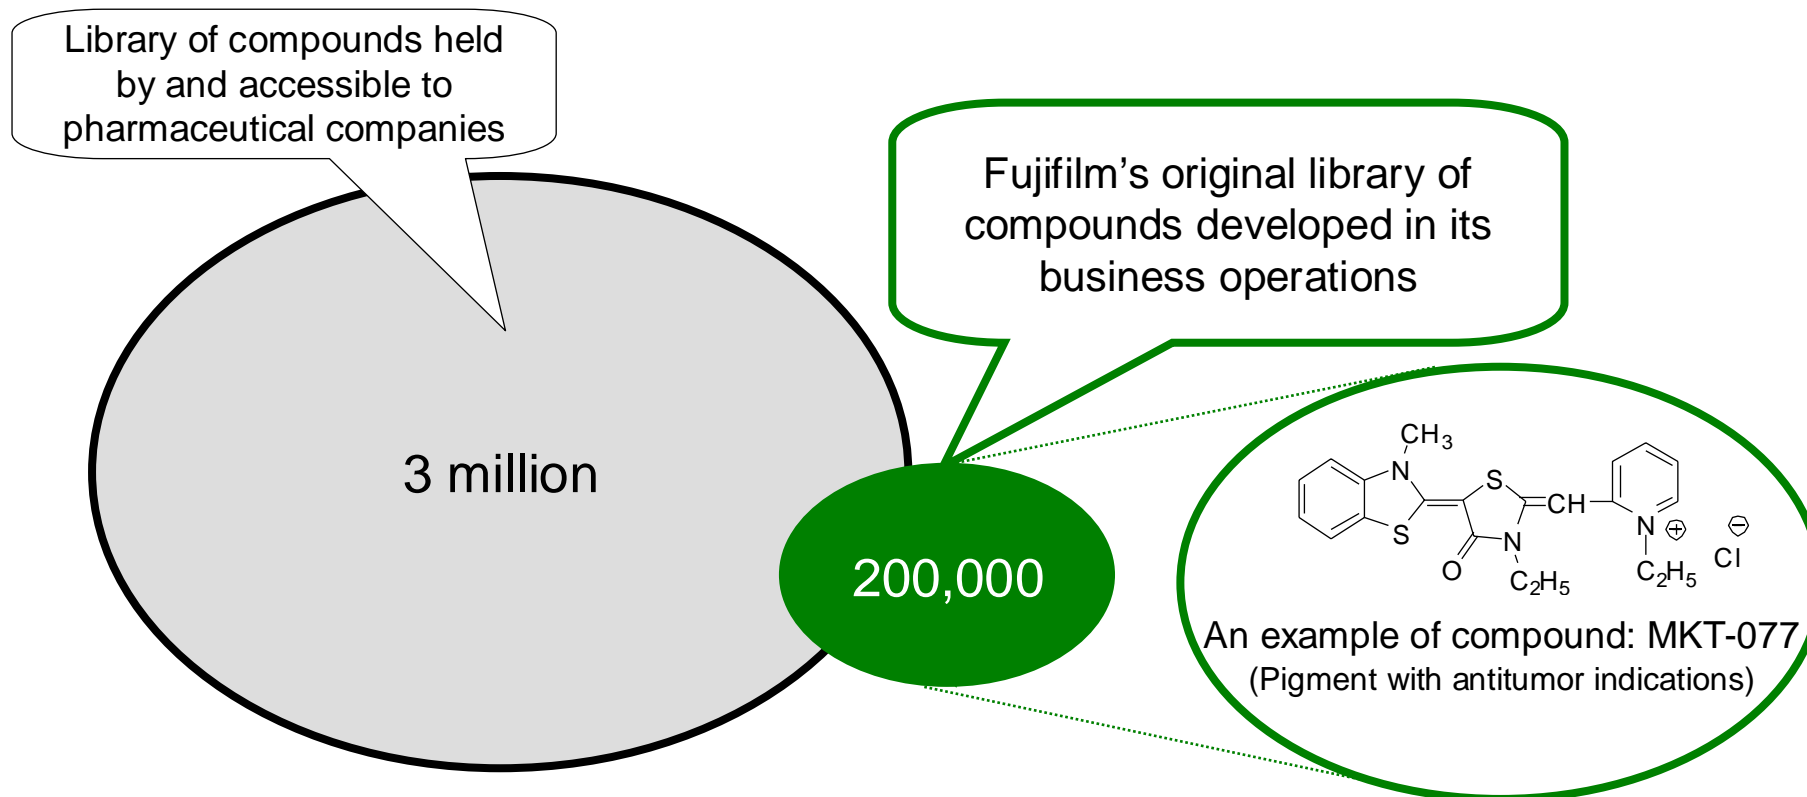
Library of compounds held by and accessible to pharmaceutical companies

Fujifilm’s original library of compounds developed in its business operations

3 million

200,000

$CH_3$ N S S CH N $\oplus$ $\ominus$ Cl O N $C_2H_5$ $C_2H_5$

An example of compound: MKT-077
(Pigment with antitumor indications)